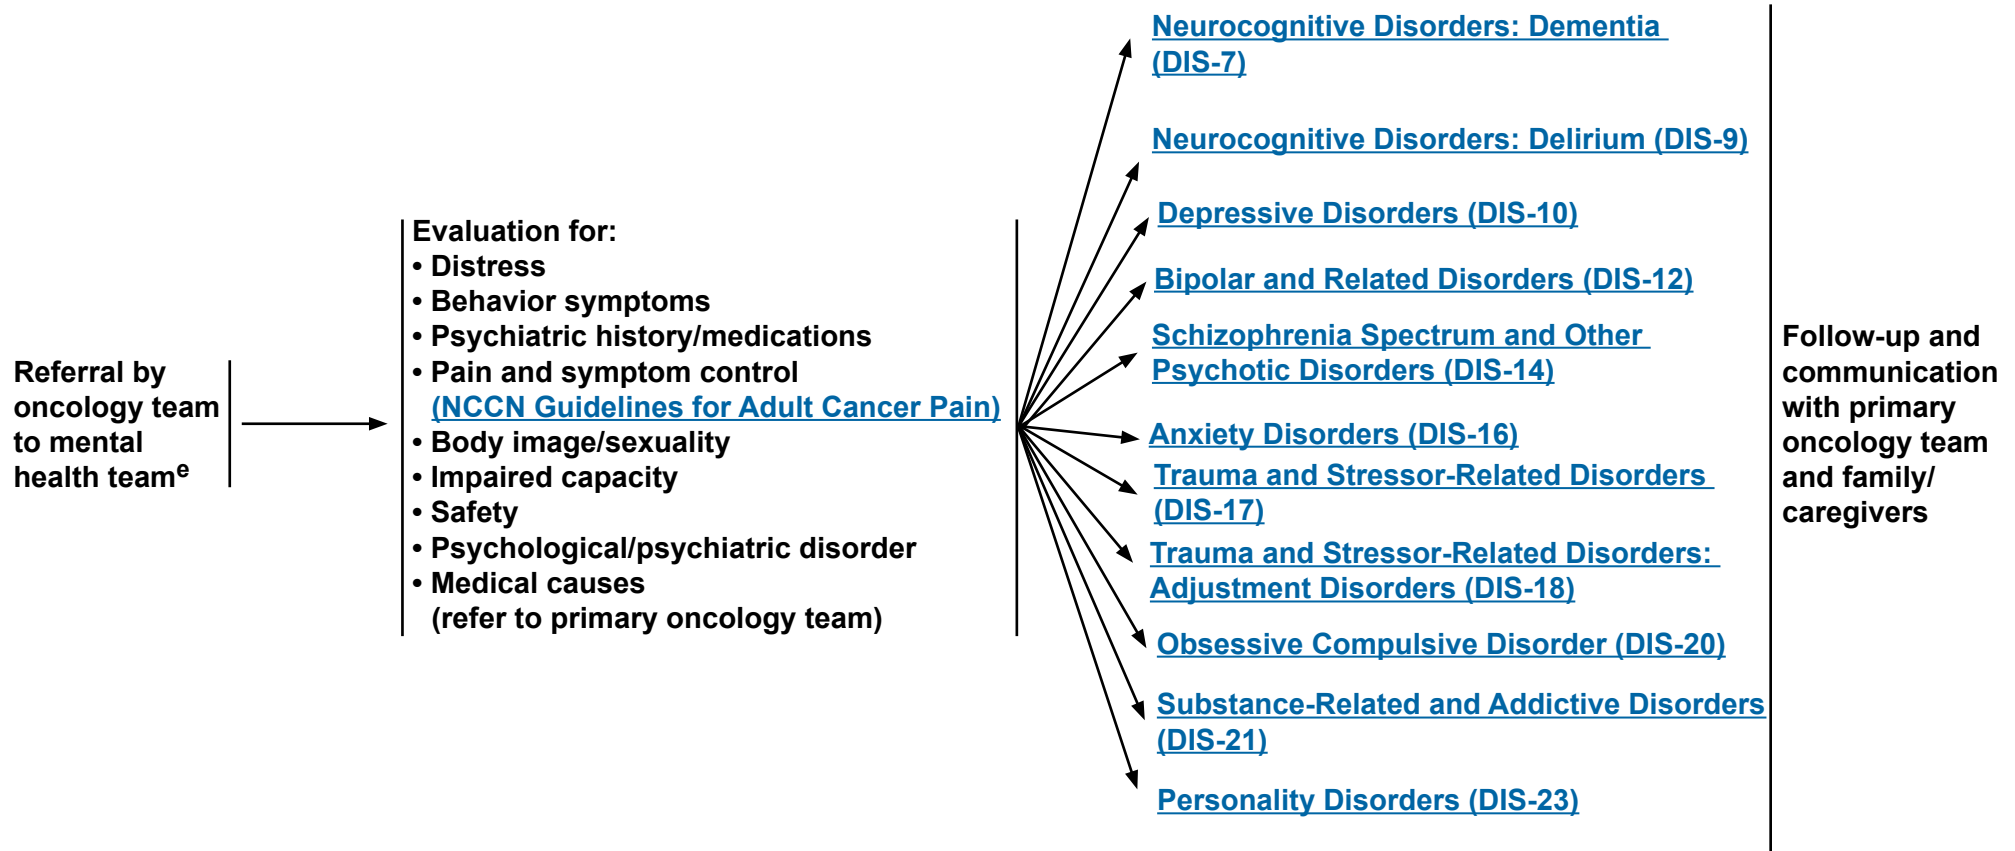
Referral by oncology team to mental health team$^{e}$

Evaluation for:
• Distress
• Behavior symptoms
• Psychiatric history/medications
• Pain and symptom control (NCCN Guidelines for Adult Cancer Pain)
• Body image/sexuality
• Impaired capacity
• Safety
• Psychological/psychiatric disorder
• Medical causes (refer to primary oncology team)

Neurocognitive Disorders: Dementia (DIS-7)

Neurocognitive Disorders: Delirium (DIS-9)

Depressive Disorders (DIS-10)

Bipolar and Related Disorders (DIS-12)

Schizophrenia Spectrum and Other Psychotic Disorders (DIS-14)

Anxiety Disorders (DIS-16)

Trauma and Stressor-Related Disorders (DIS-17)

Trauma and Stressor-Related Disorders: Adjustment Disorders (DIS-18)

Obsessive Compulsive Disorder (DIS-20)

Substance-Related and Addictive Disorders (DIS-21)

Personality Disorders (DIS-23)

Follow-up and communication with primary oncology team and family/ caregivers